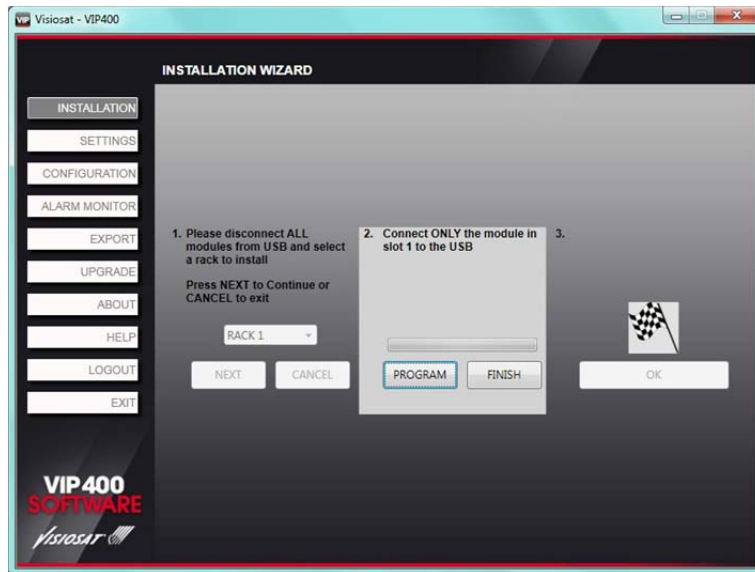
Visiosat - VIP400

INSTALLATION WIZARD

INSTALLATION
SETTINGS
CONFIGURATION
ALARM MONITOR
EXPORT
UPGRADE
ABOUT
HELP
LOGOUT
EXIT

1. Please disconnect ALL modules from USB and select a rack to install

Press NEXT to Continue or CANCEL to exit

RACK 1

NEXT CANCEL

2. Connect ONLY the module in slot 1 to the USB

PROGRAM FINISH

3.

OK

VIP400 SOFTWARE
VISIOSAT